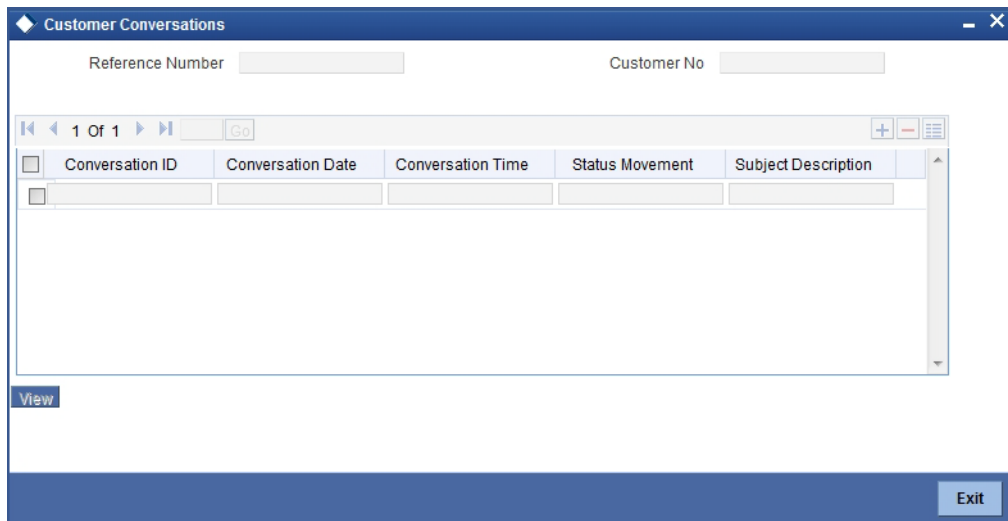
Customer Conversations

Reference Number

Customer No

1 Of 1 Go

| | Conversation ID | Conversation Date | Conversation Time | Status Movement | Subject Description |
|---|---|---|---|---|---|
| | | | | | |

View

Exit